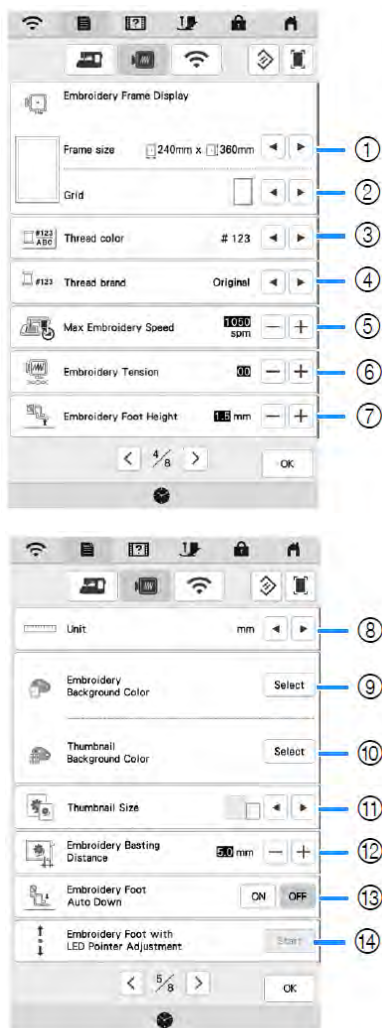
Embroidery Frame Display

Frame size 240mm x 360mm ①

Grid ②

#123 ABC Thread color # 123 ③

#123 Thread brand Original ④

Max Embroidery Speed 1050 spm ⑤

Embroidery Tension 00 ⑥

Embroidery Foot Height 1.5 mm ⑦

$\frac{4}{8}$

OK

Unit mm ⑧

Embroidery Background Color Select ⑨

Thumbnail Background Color Select ⑩

Thumbnail Size ⑪

Embroidery Basting Distance 5.0 mm ⑫

Embroidery Foot Auto Down ON OFF ⑬

Embroidery Foot with LED Pointer Adjustment Start ⑭

$\frac{5}{8}$

OK